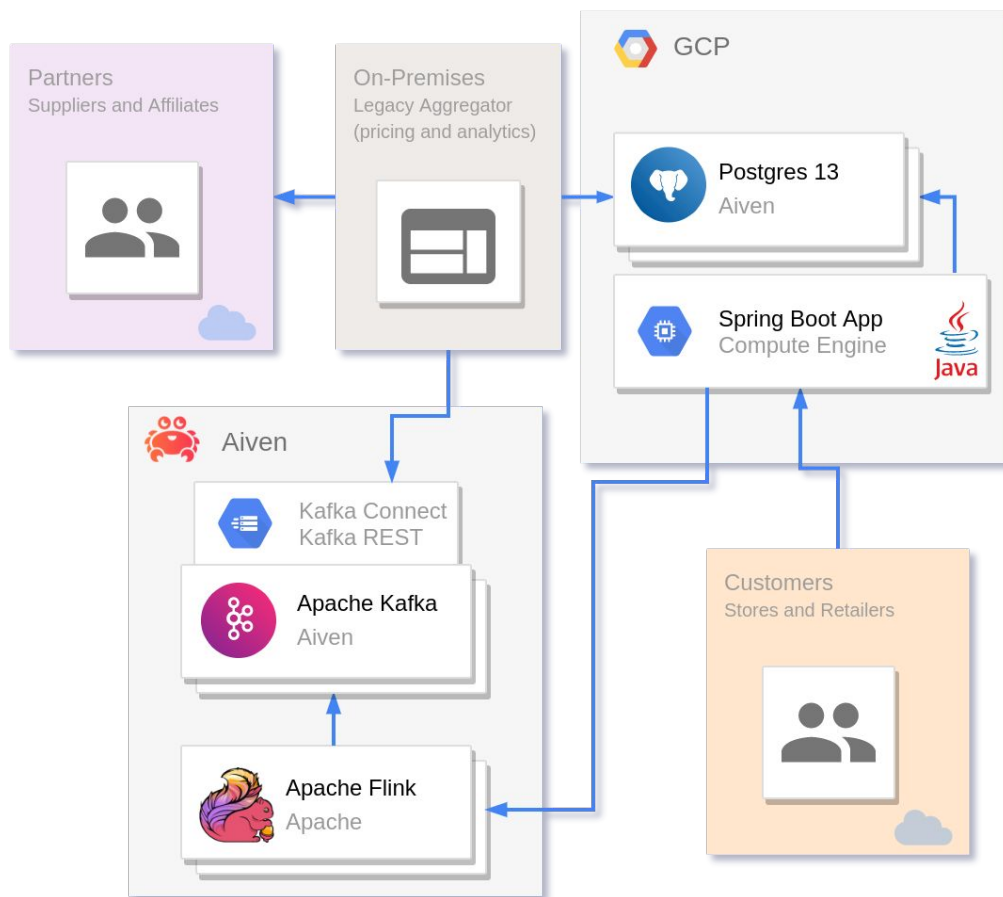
Partners
Suppliers and Affiliates

On-Premises
Legacy Aggregator
(pricing and analytics)

GCP

Postgres 13
Aiven

Spring Boot App
Compute Engine

Java

Aiven

Kafka Connect
Kafka REST

Apache Kafka
Aiven

Apache Flink
Apache

Customers
Stores and Retailers